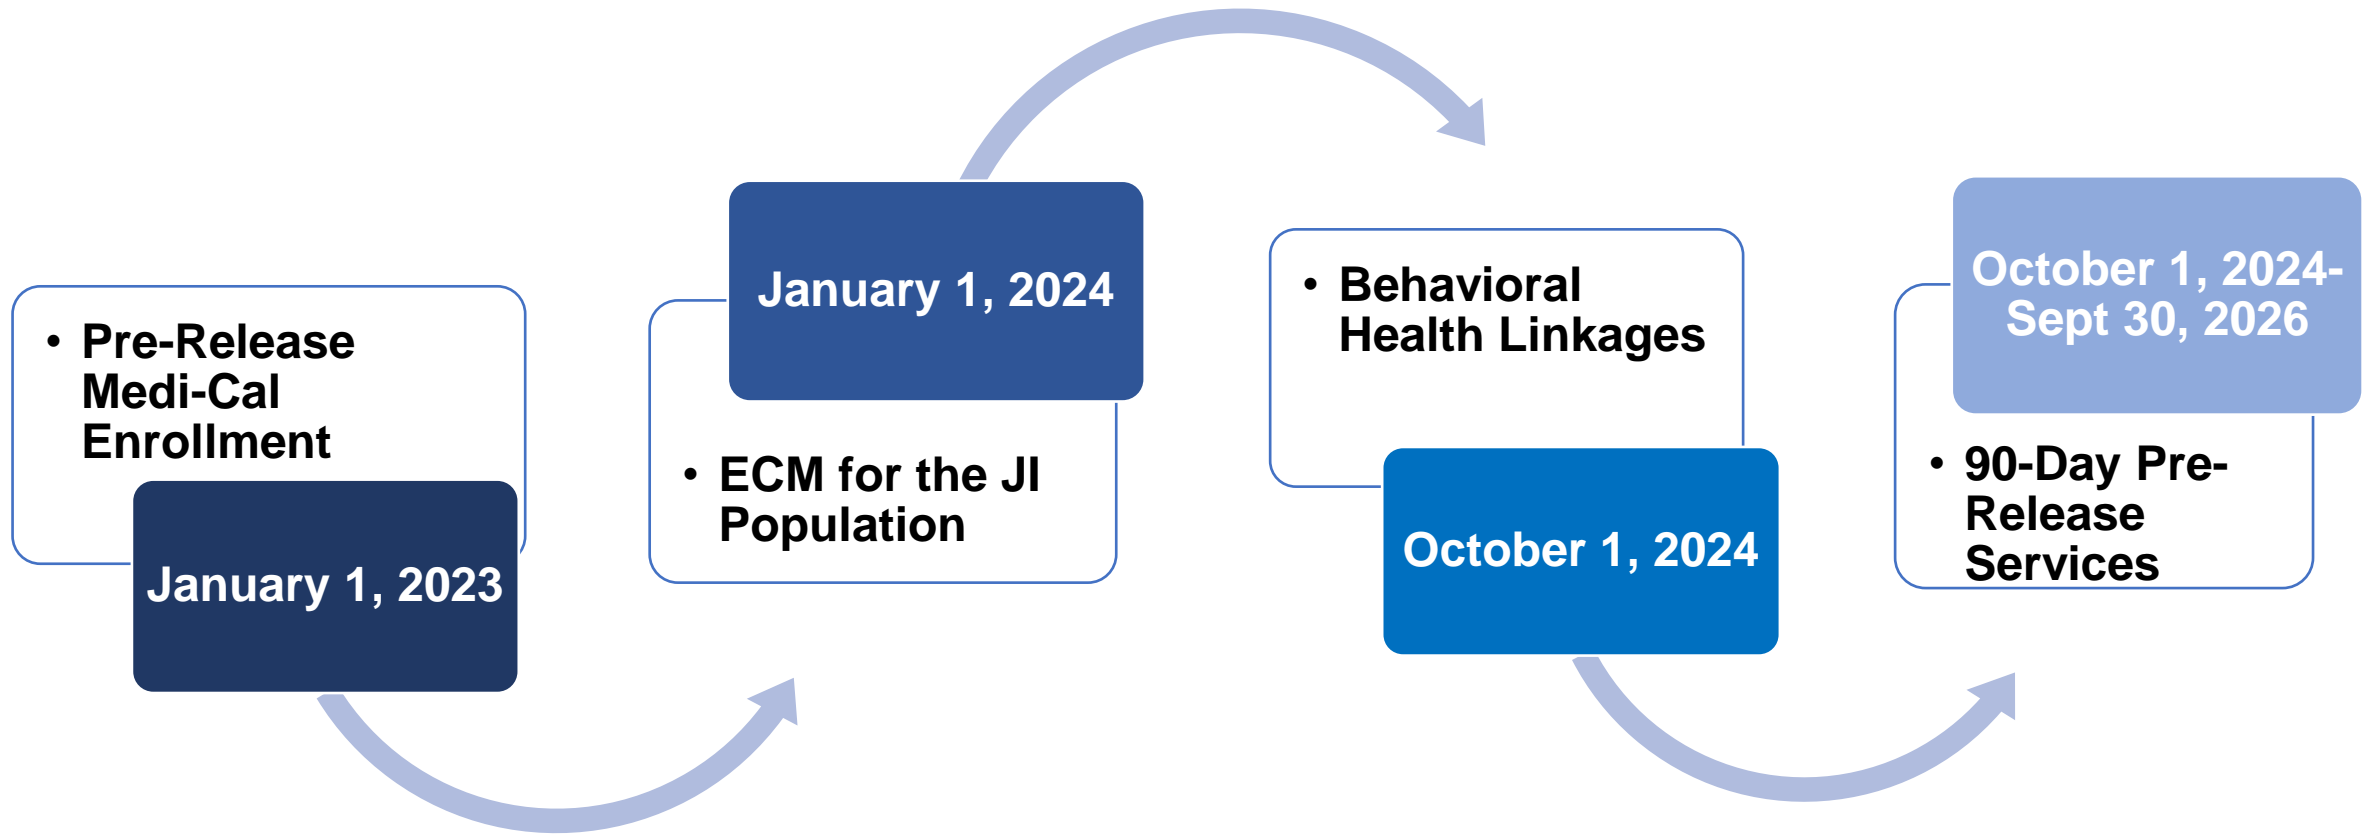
• Pre-Release Medi-Cal Enrollment

January 1, 2023

January 1, 2024

• ECM for the JI Population

• Behavioral Health Linkages

October 1, 2024

October 1, 2024- Sept 30, 2026

• 90-Day Pre-Release Services